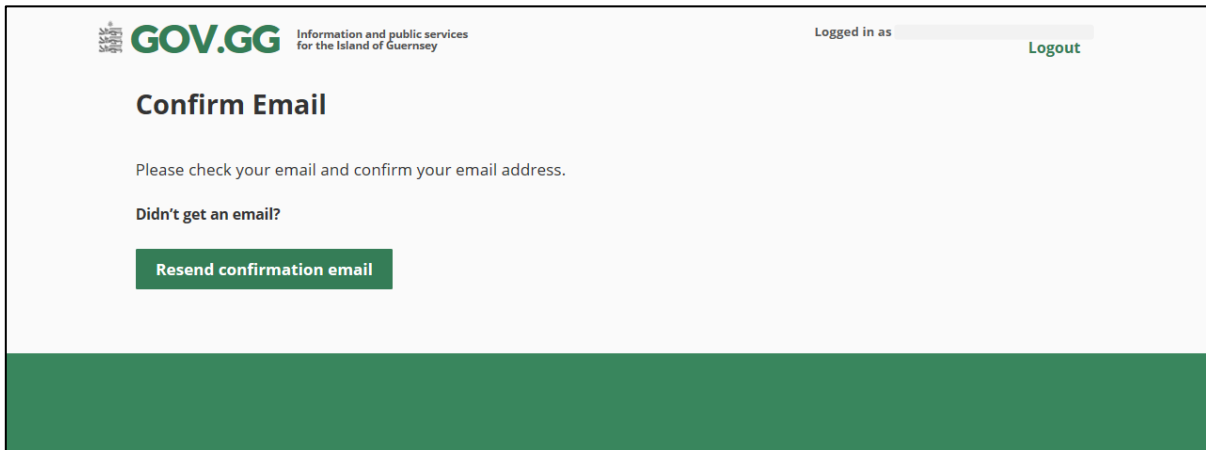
GOV.GG Information and public services for the Island of Guernsey

Logged in as

Logout

Confirm Email

Please check your email and confirm your email address.

Didn't get an email?

Resend confirmation email